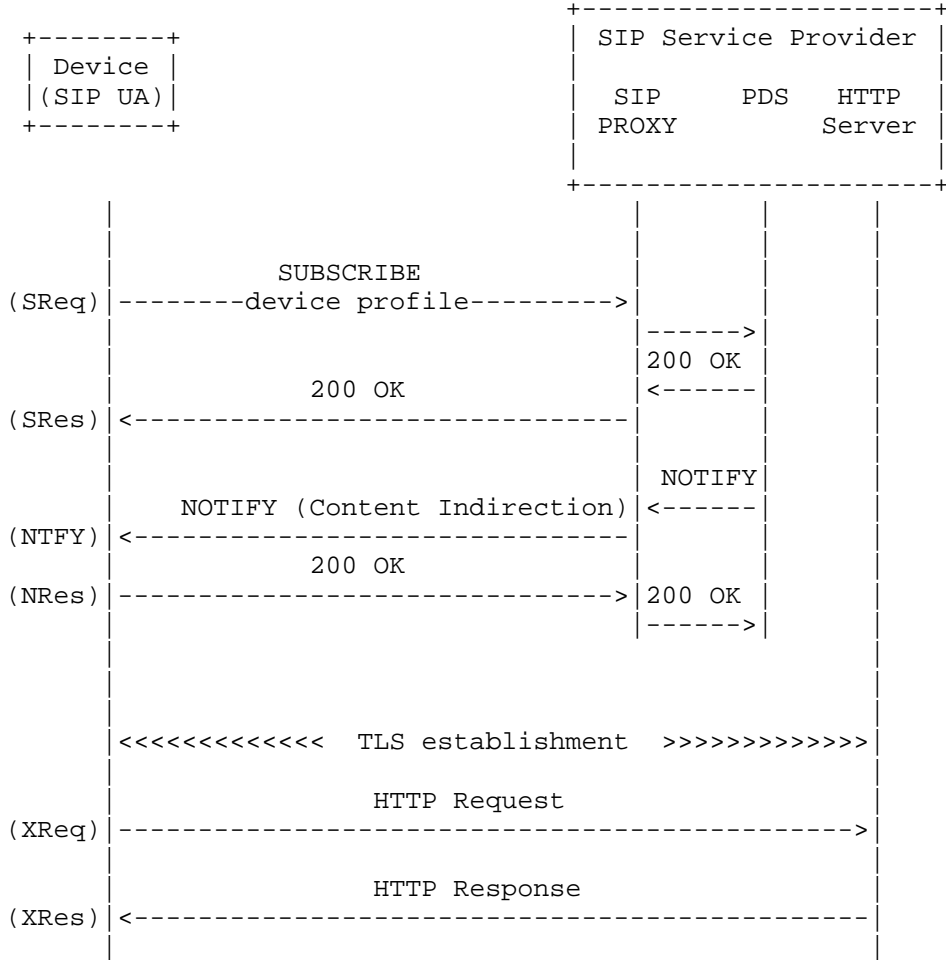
Device (SIP UA)

SIP Service Provider

SIP PROXY

PDS

HTTP Server

SUBSCRIBE device profile

(SReq)

200 OK

200 OK

(SRes)

NOTIFY

NOTIFY (Content Indirection)

(NTFY)

200 OK

(NRes)

200 OK

<<<<<<<<<<<<< TLS establishment >>>>>>>>>>>>>

HTTP Request

(XReq)

HTTP Response

(XRes)